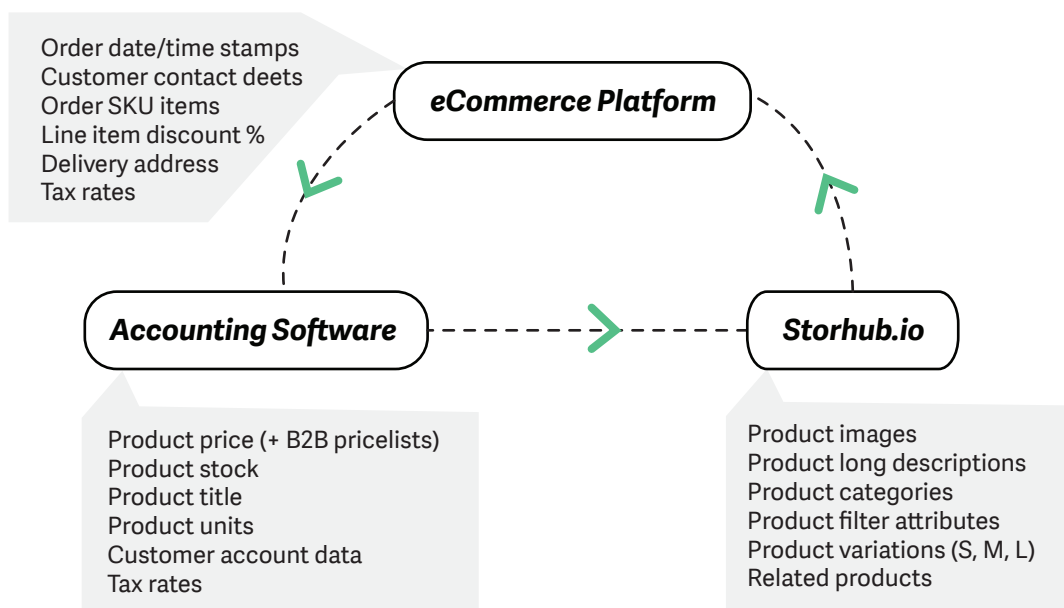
Order date/time stamps
Customer contact deets
Order SKU items
Line item discount %
Delivery address
Tax rates

eCommerce Platform

Accounting Software

Storhub.io

Product price (+ B2B pricelists)
Product stock
Product title
Product units
Customer account data
Tax rates

Product images
Product long descriptions
Product categories
Product filter attributes
Product variations (S, M, L)
Related products